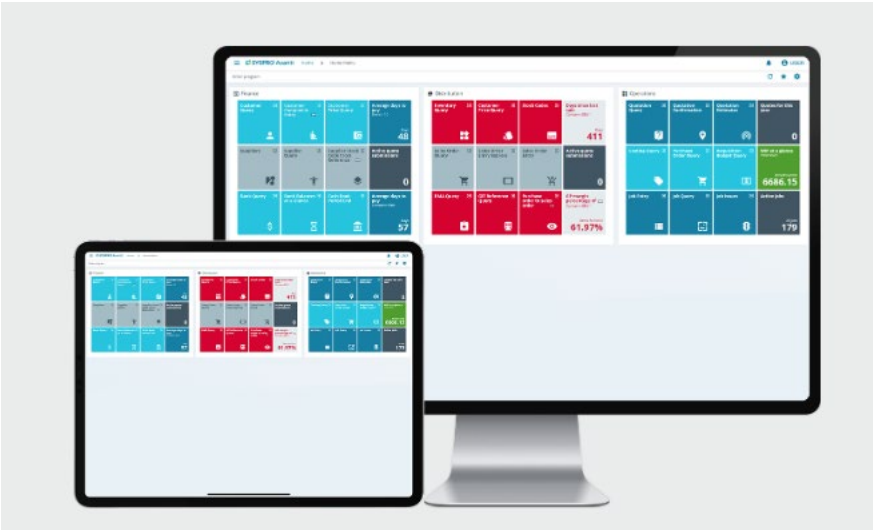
Finance

Distribution

Operations

Customer Query

Average days to pay

48

Suppliers

Supplier Query

Bank Query

Average days to pay

57

Inventory Query

Customer Price Query

Stock Sales

411

Sales Order Query

Purchase order to sales order

61.97%

Quotation Query

Quotation Performance

Quotes for this year

0

Lookup Query

Purchase Order Query

6686.15

Job Entry

Job Query

Job Issues

Active Jobs

179